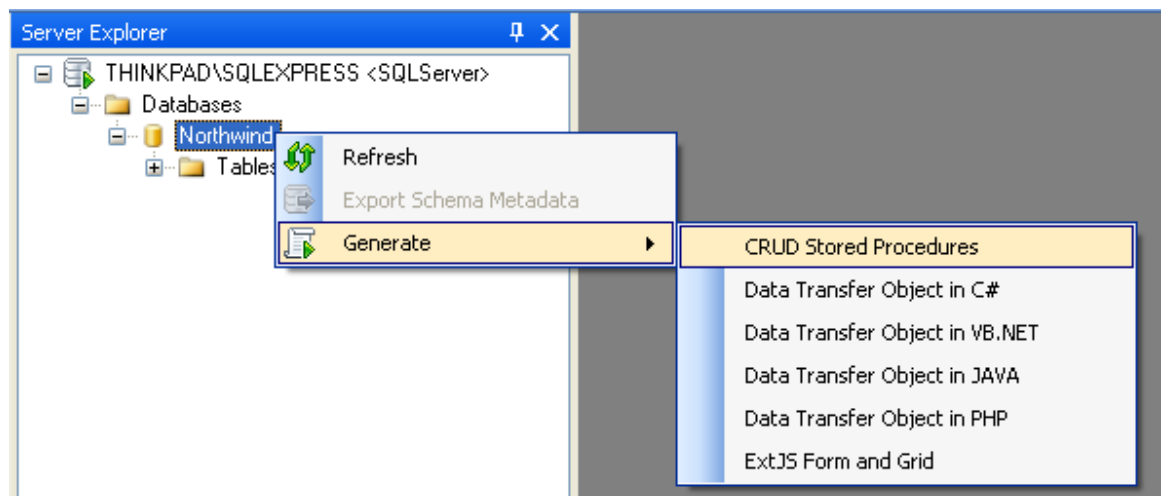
Server Explorer
THINKPAD\SQLEXPRESS <SQLServer>
Databases
Northwind
Tables
Refresh
Export Schema Metadata
Generate
CRUD Stored Procedures
Data Transfer Object in C#
Data Transfer Object in VB.NET
Data Transfer Object in JAVA
Data Transfer Object in PHP
ExtJS Form and Grid